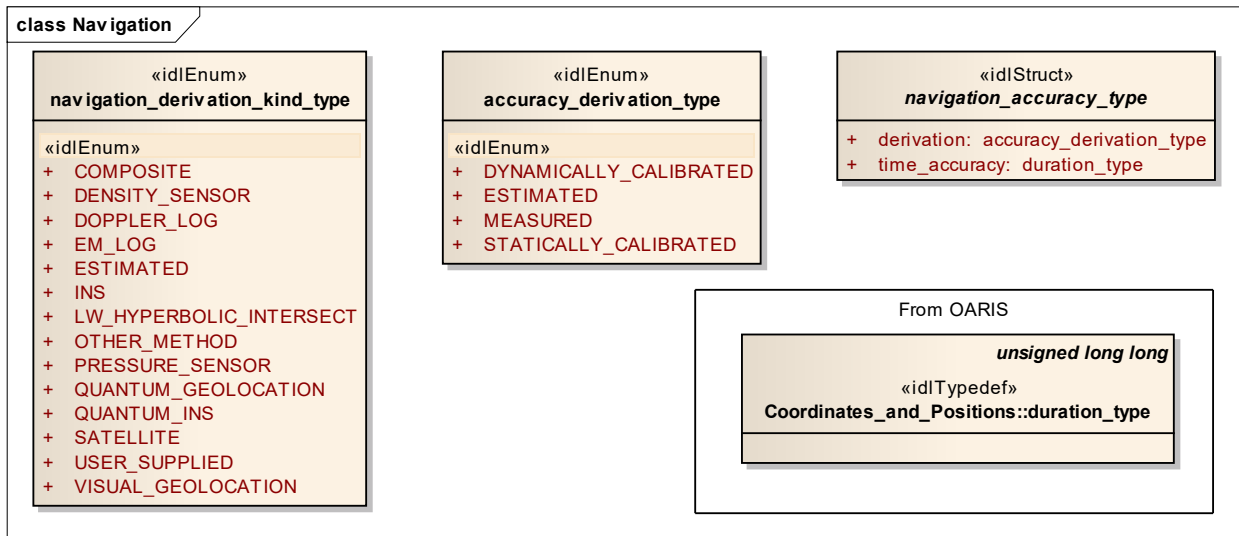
class Navigation

«idlEnum»
navigation_derivation_kind_type

«idlEnum»
+ COMPOSITE
+ DENSITY_SENSOR
+ DOPPLER_LOG
+ EM_LOG
+ ESTIMATED
+ INS
+ LW_HYPERBOLIC_INTERSECT
+ OTHER_METHOD
+ PRESSURE_SENSOR
+ QUANTUM_GEOLOCATION
+ QUANTUM_INS
+ SATELLITE
+ USER_SUPPLIED
+ VISUAL_GEOLOCATION

«idlEnum»
accuracy_derivation_type

«idlEnum»
+ DYNAMICALLY_CALIBRATED
+ ESTIMATED
+ MEASURED
+ STATICALLY_CALIBRATED

«idlStruct»
navigation_accuracy_type

+ derivation: accuracy_derivation_type
+ time_accuracy: duration_type

From OARIS

unsigned long long

«idlTypedef»
Coordinates_and_Positions::duration_type